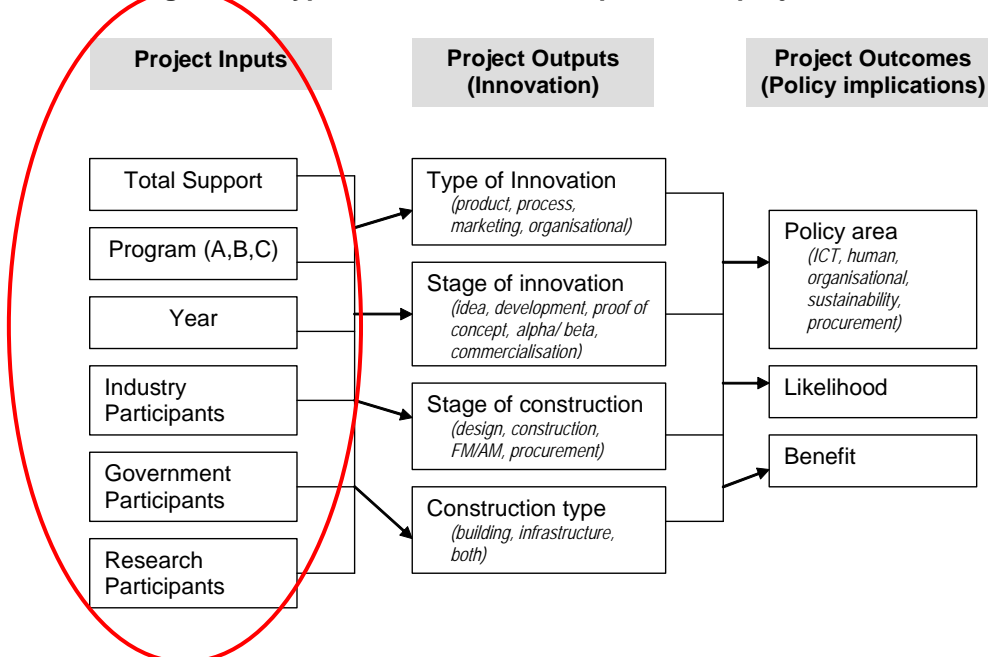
Project Inputs

Project Outputs (Innovation)

Project Outcomes (Policy implications)

Total Support

Program (A,B,C)

Year

Industry Participants

Government Participants

Research Participants

Type of Innovation
(product, process, marketing, organisational)

Stage of innovation
(idea, development, proof of concept, alpha/ beta, commercialisation)

Stage of construction
(design, construction, FM/AM, procurement)

Construction type
(building, infrastructure, both)

Policy area
(ICT, human, organisational, sustainability, procurement)

Likelihood

Benefit